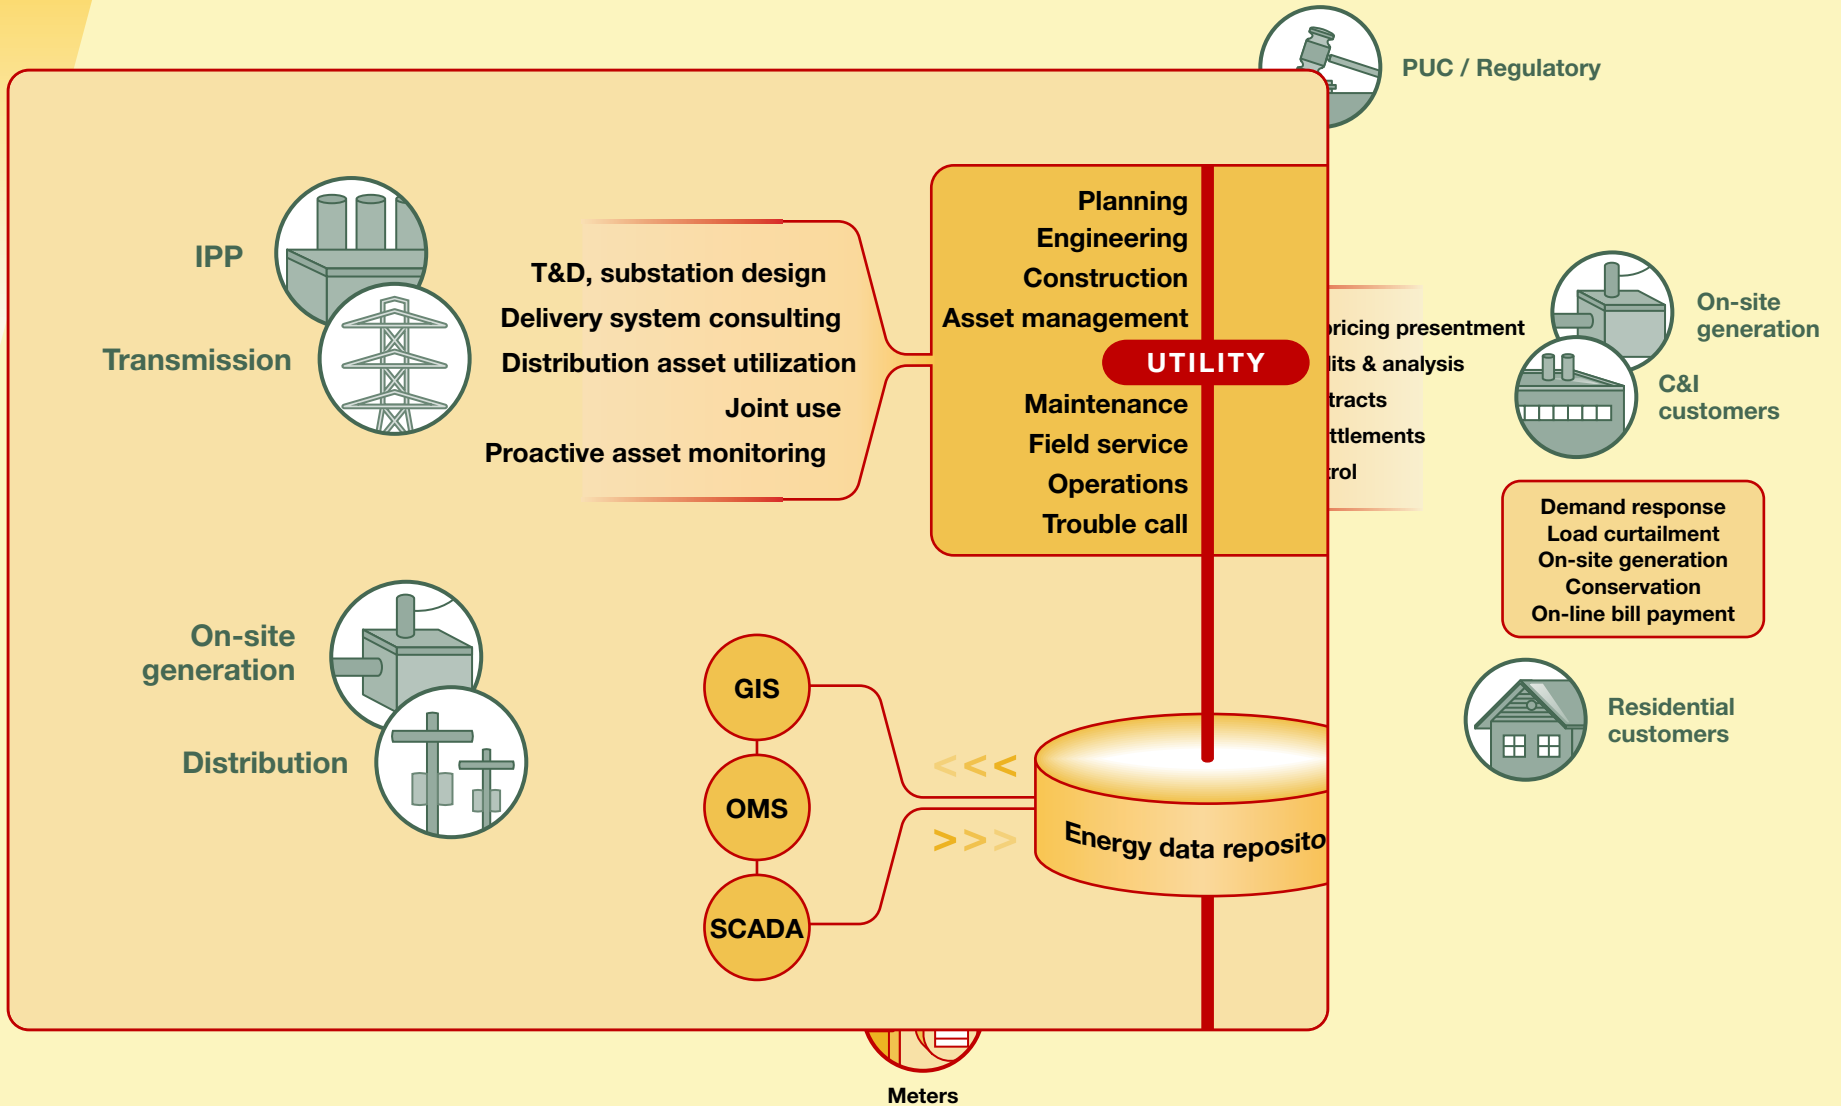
PUC / Regulatory

IPP

Transmission

T&D, substation design
Delivery system consulting
Distribution asset utilization
Joint use
Proactive asset monitoring

Planning
Engineering
Construction
Asset management

UTILITY

Maintenance
Field service
Operations
Trouble call

ricing presentment
its & analysis
tracts
ttlements
rol

On-site generation

C&I customers

Demand response
Load curtailment
On-site generation
Conservation
On-line bill payment

Residential customers

On-site generation

Distribution

GIS

OMS

SCADA

<<<

>>>

Energy data reposito

Meters